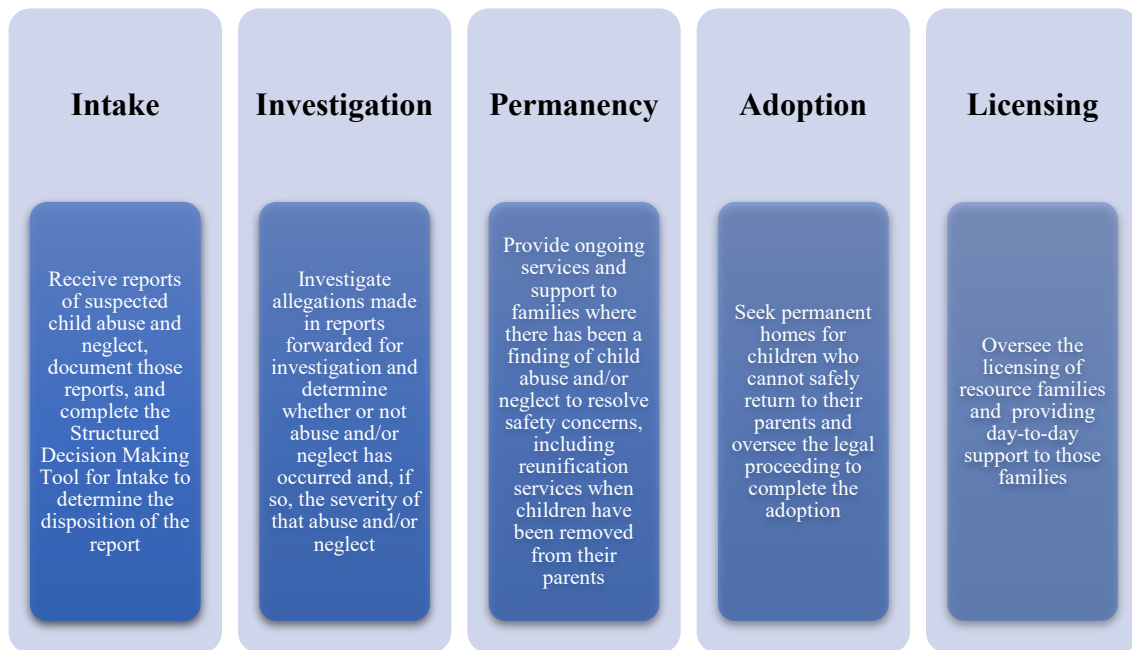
Intake

Receive reports of suspected child abuse and neglect, document those reports, and complete the Structured Decision Making Tool for Intake to determine the disposition of the report

Investigation

Investigate allegations made in reports forwarded for investigation and determine whether or not abuse and/or neglect has occurred and, if so, the severity of that abuse and/or neglect

Permanency

Provide ongoing services and support to families where there has been a finding of child abuse and/or neglect to resolve safety concerns, including reunification services when children have been removed from their parents

Adoption

Seek permanent homes for children who cannot safely return to their parents and oversee the legal proceeding to complete the adoption

Licensing

Oversee the licensing of resource families and providing day-to-day support to those families